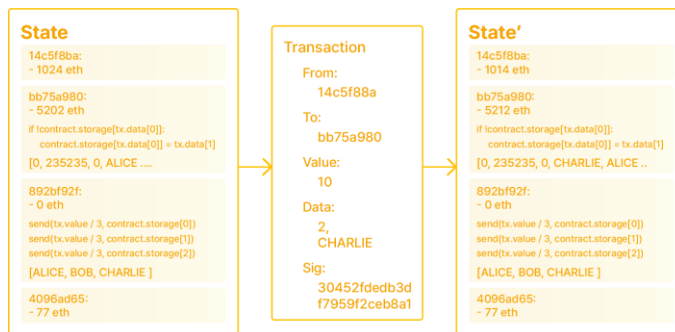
State

14c5f8ba:
- 1024 eth

bb75a980:
- 5202 eth
if !contract.storage[tx.data[0]]:
contract.storage[tx.data[0]] = tx.data[1]
[0, 235235, 0, ALICE ....

892bf92f:
- 0 eth
send(tx.value / 3, contract.storage[0])
send(tx.value / 3, contract.storage[1])
send(tx.value / 3, contract.storage[2])
[ALICE, BOB, CHARLIE ]

4096ad65:
- 77 eth

Transaction

From:
14c5f88a

To:
bb75a980

Value:
10

Data:
2,
CHARLIE

Sig:
30452fdedb3d
f7959f2ceb8a1

State'

14c5f8ba:
- 1014 eth

bb75a980:
- 5212 eth
if !contract.storage[tx.data[0]]:
contract.storage[tx.data[0]] = tx.data[1]
[0, 235235, 0, CHARLIE, ALICE ..

892bf92f:
- 0 eth
send(tx.value / 3, contract.storage[0])
send(tx.value / 3, contract.storage[1])
send(tx.value / 3, contract.storage[2])
[ALICE, BOB, CHARLIE ]

4096ad65:
- 77 eth